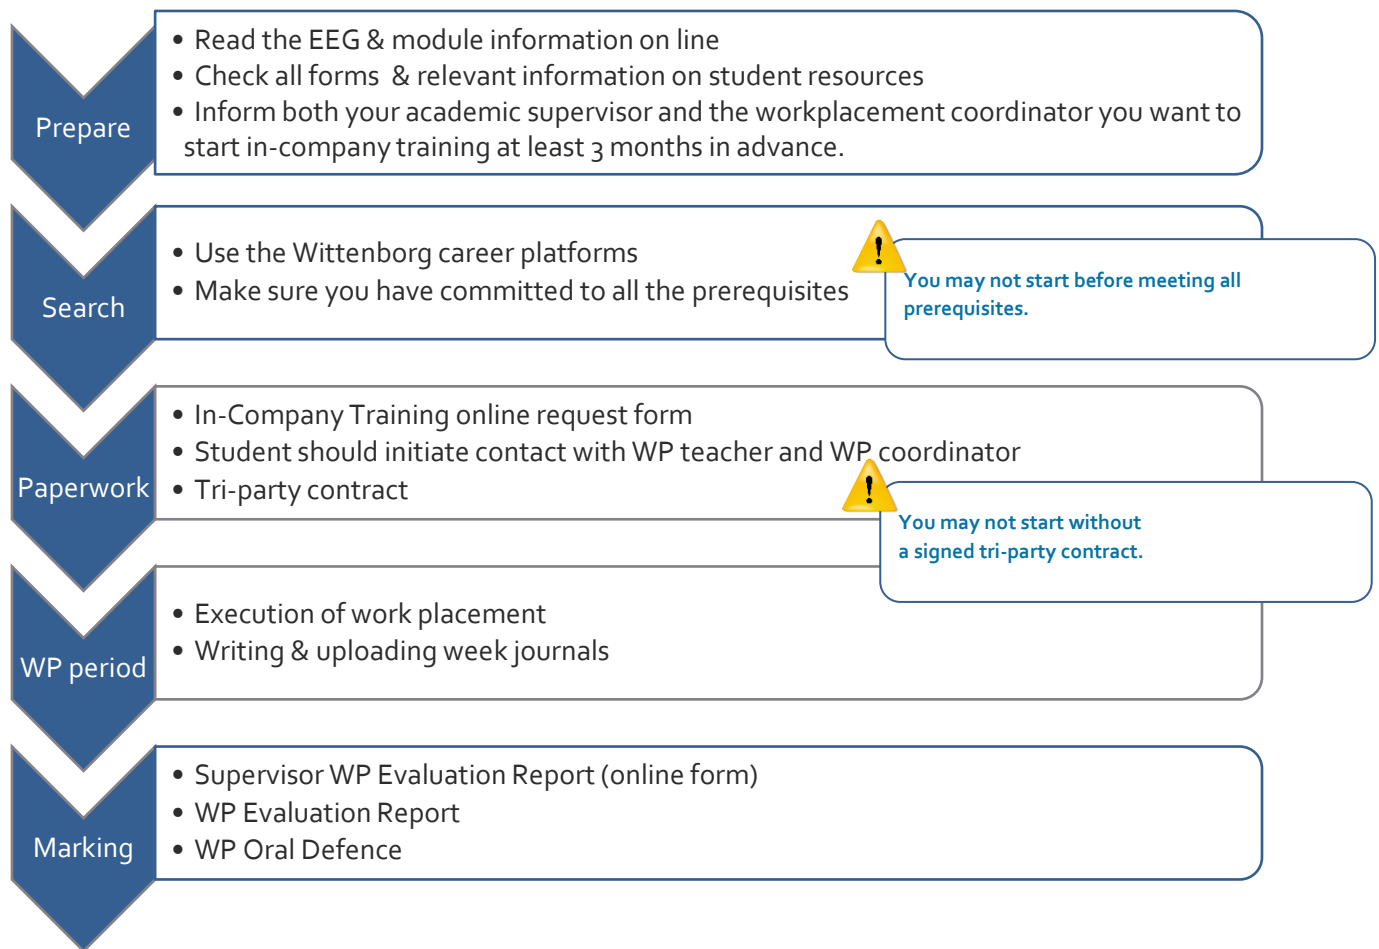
Prepare

• Read the EEG & module information on line
• Check all forms & relevant information on student resources
• Inform both your academic supervisor and the workplacement coordinator you want to start in-company training at least 3 months in advance.

Search

• Use the Wittenborg career platforms
• Make sure you have committed to all the prerequisites

You may not start before meeting all prerequisites.

Paperwork

• In-Company Training online request form
• Student should initiate contact with WP teacher and WP coordinator
• Tri-party contract

You may not start without a signed tri-party contract.

WP period

• Execution of work placement
• Writing & uploading week journals

Marking

• Supervisor WP Evaluation Report (online form)
• WP Evaluation Report
• WP Oral Defence